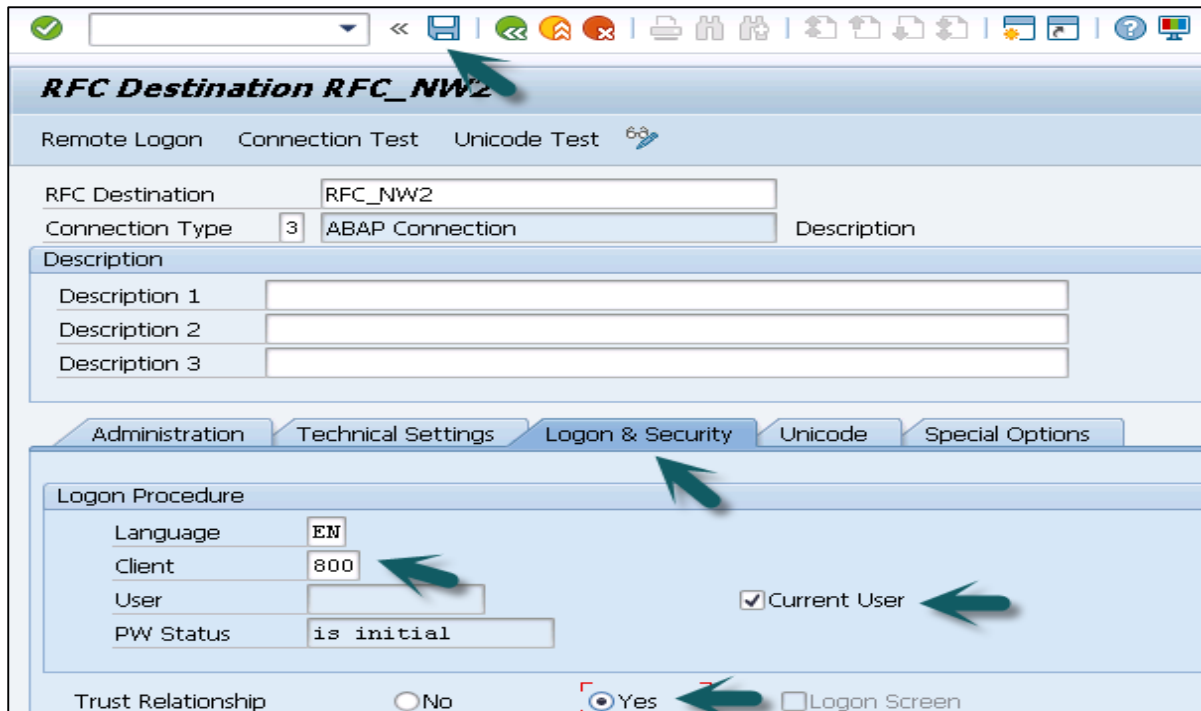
RFC Destination RFC_NW2

Remote Logon Connection Test Unicode Test

RFC Destination RFC_NW2
Connection Type 3 ABAP Connection Description

Description
Description 1
Description 2
Description 3

Administration Technical Settings Logon & Security Unicode Special Options

Logon Procedure
Language EN
Client 800
User
PW Status is initial
Current User

Trust Relationship No Yes Logon Screen